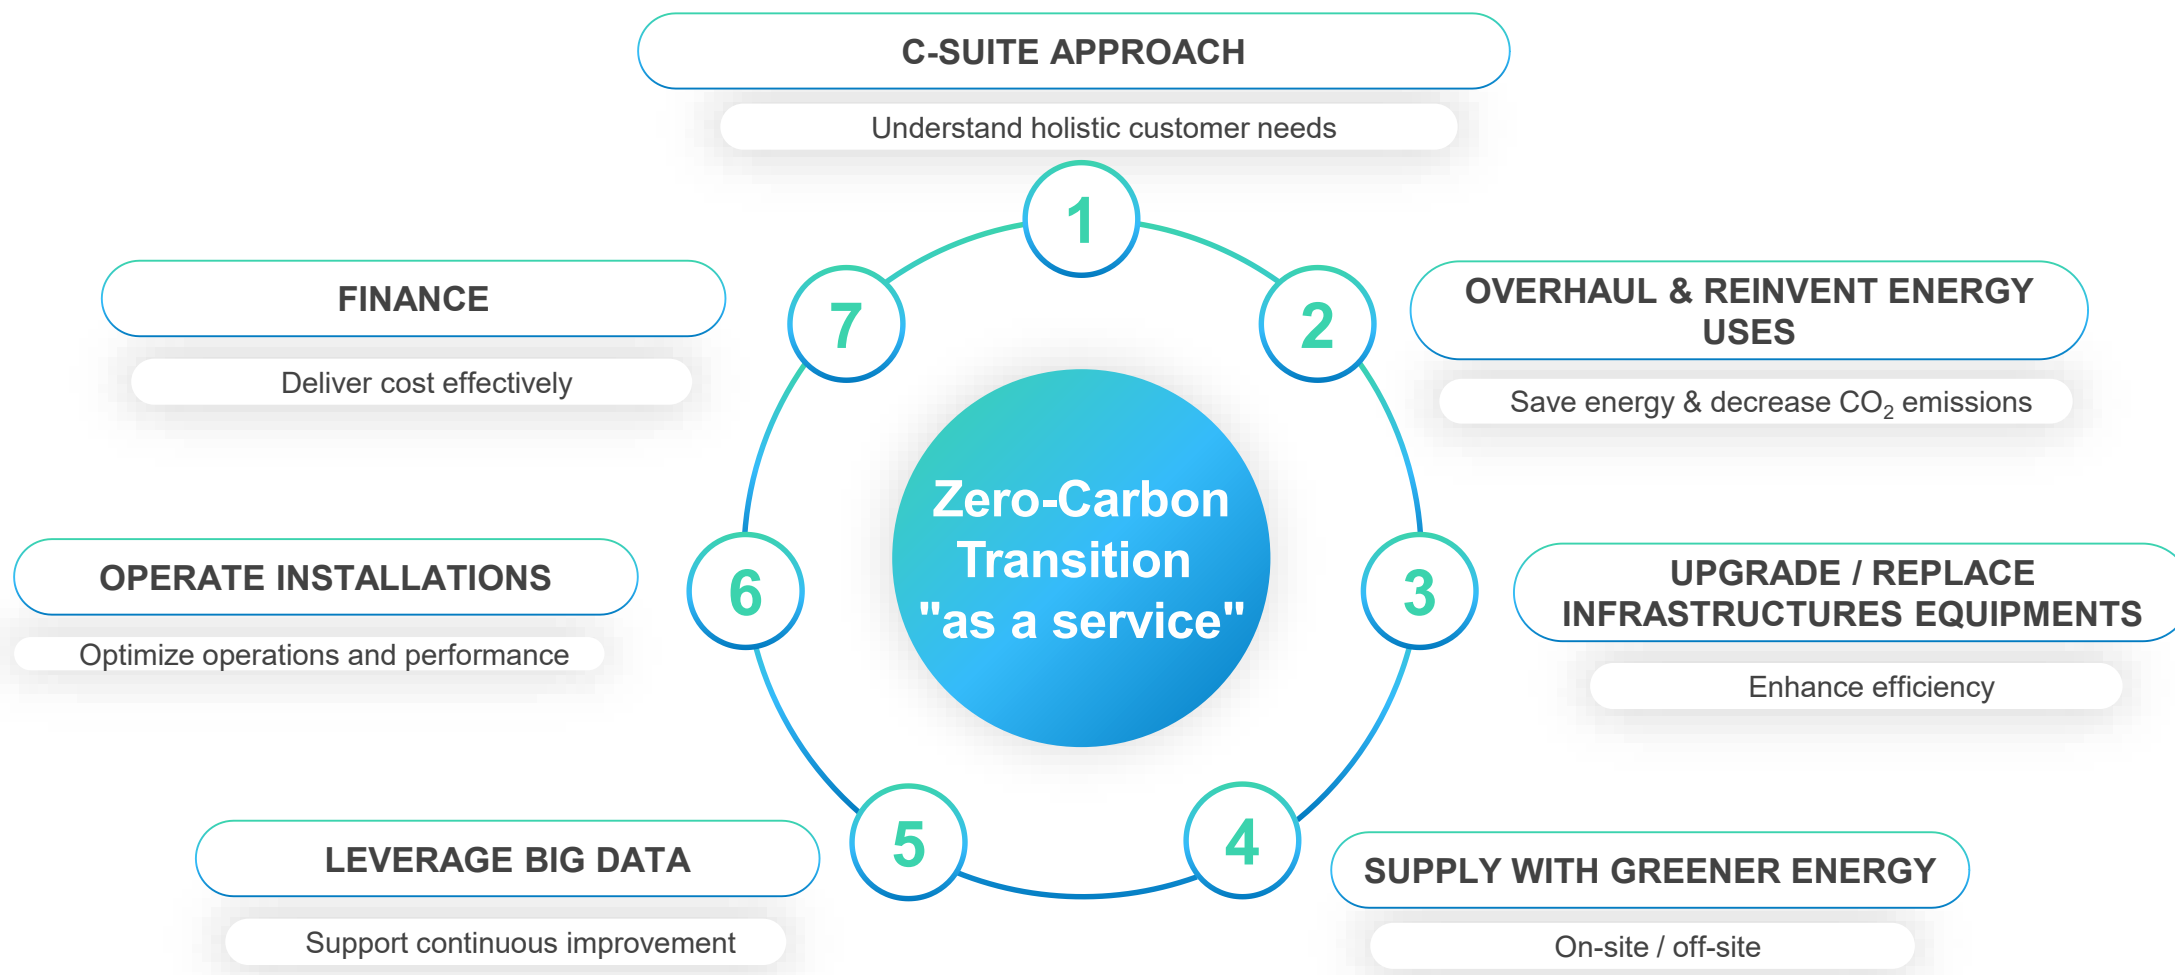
C-SUITE APPROACH

Understand holistic customer needs

1

FINANCE

Deliver cost effectively

7

2

OVERHAUL & REINVENT ENERGY USES

Save energy & decrease $CO_2$ emissions

Zero-Carbon Transition "as a service"

OPERATE INSTALLATIONS

Optimize operations and performance

6

3

UPGRADE / REPLACE INFRASTRUCTURES EQUIPMENTS

Enhance efficiency

LEVERAGE BIG DATA

Support continuous improvement

5

4

SUPPLY WITH GREENER ENERGY

On-site / off-site